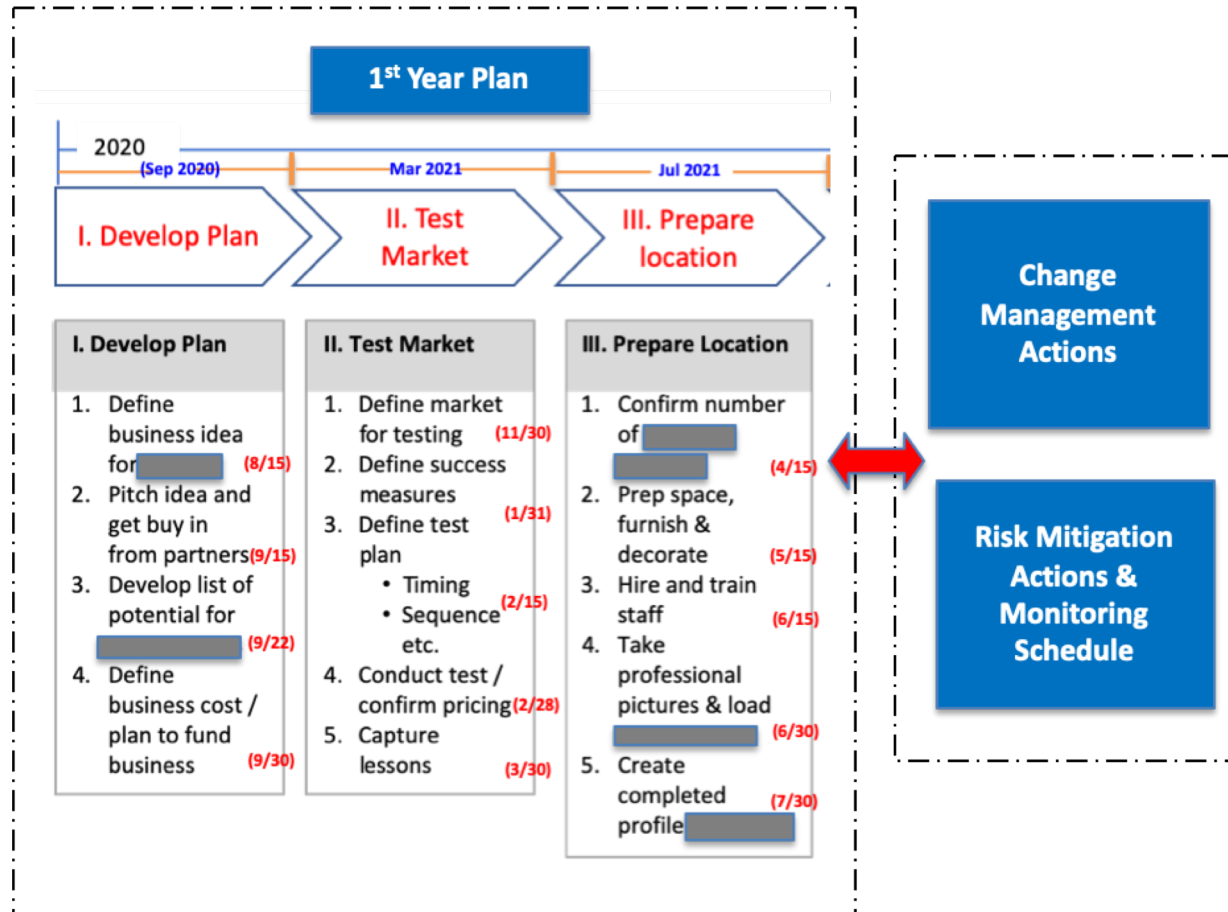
1$^{st}$ Year Plan

2020

(Sep 2020)

Mar 2021

Jul 2021

I. Develop Plan

II. Test Market

III. Prepare location

| I. Develop Plan | II. Test Market | III. Prepare Location |
|---|---|---|
| 1. Define business idea for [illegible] (8/15) 2. Pitch idea and get buy in from partners (9/15) 3. Develop list of potential for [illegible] (9/22) 4. Define business cost / plan to fund business (9/30) | 1. Define market for testing (11/30) 2. Define success measures (1/31) 3. Define test plan • Timing • Sequence etc. (2/15) 4. Conduct test / confirm pricing (2/28) 5. Capture lessons (3/30) | 1. Confirm number of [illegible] (4/15) 2. Prep space, furnish & decorate (5/15) 3. Hire and train staff (6/15) 4. Take professional pictures & load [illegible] (6/30) 5. Create completed profile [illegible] (7/30) |

Change Management Actions

Risk Mitigation Actions & Monitoring Schedule